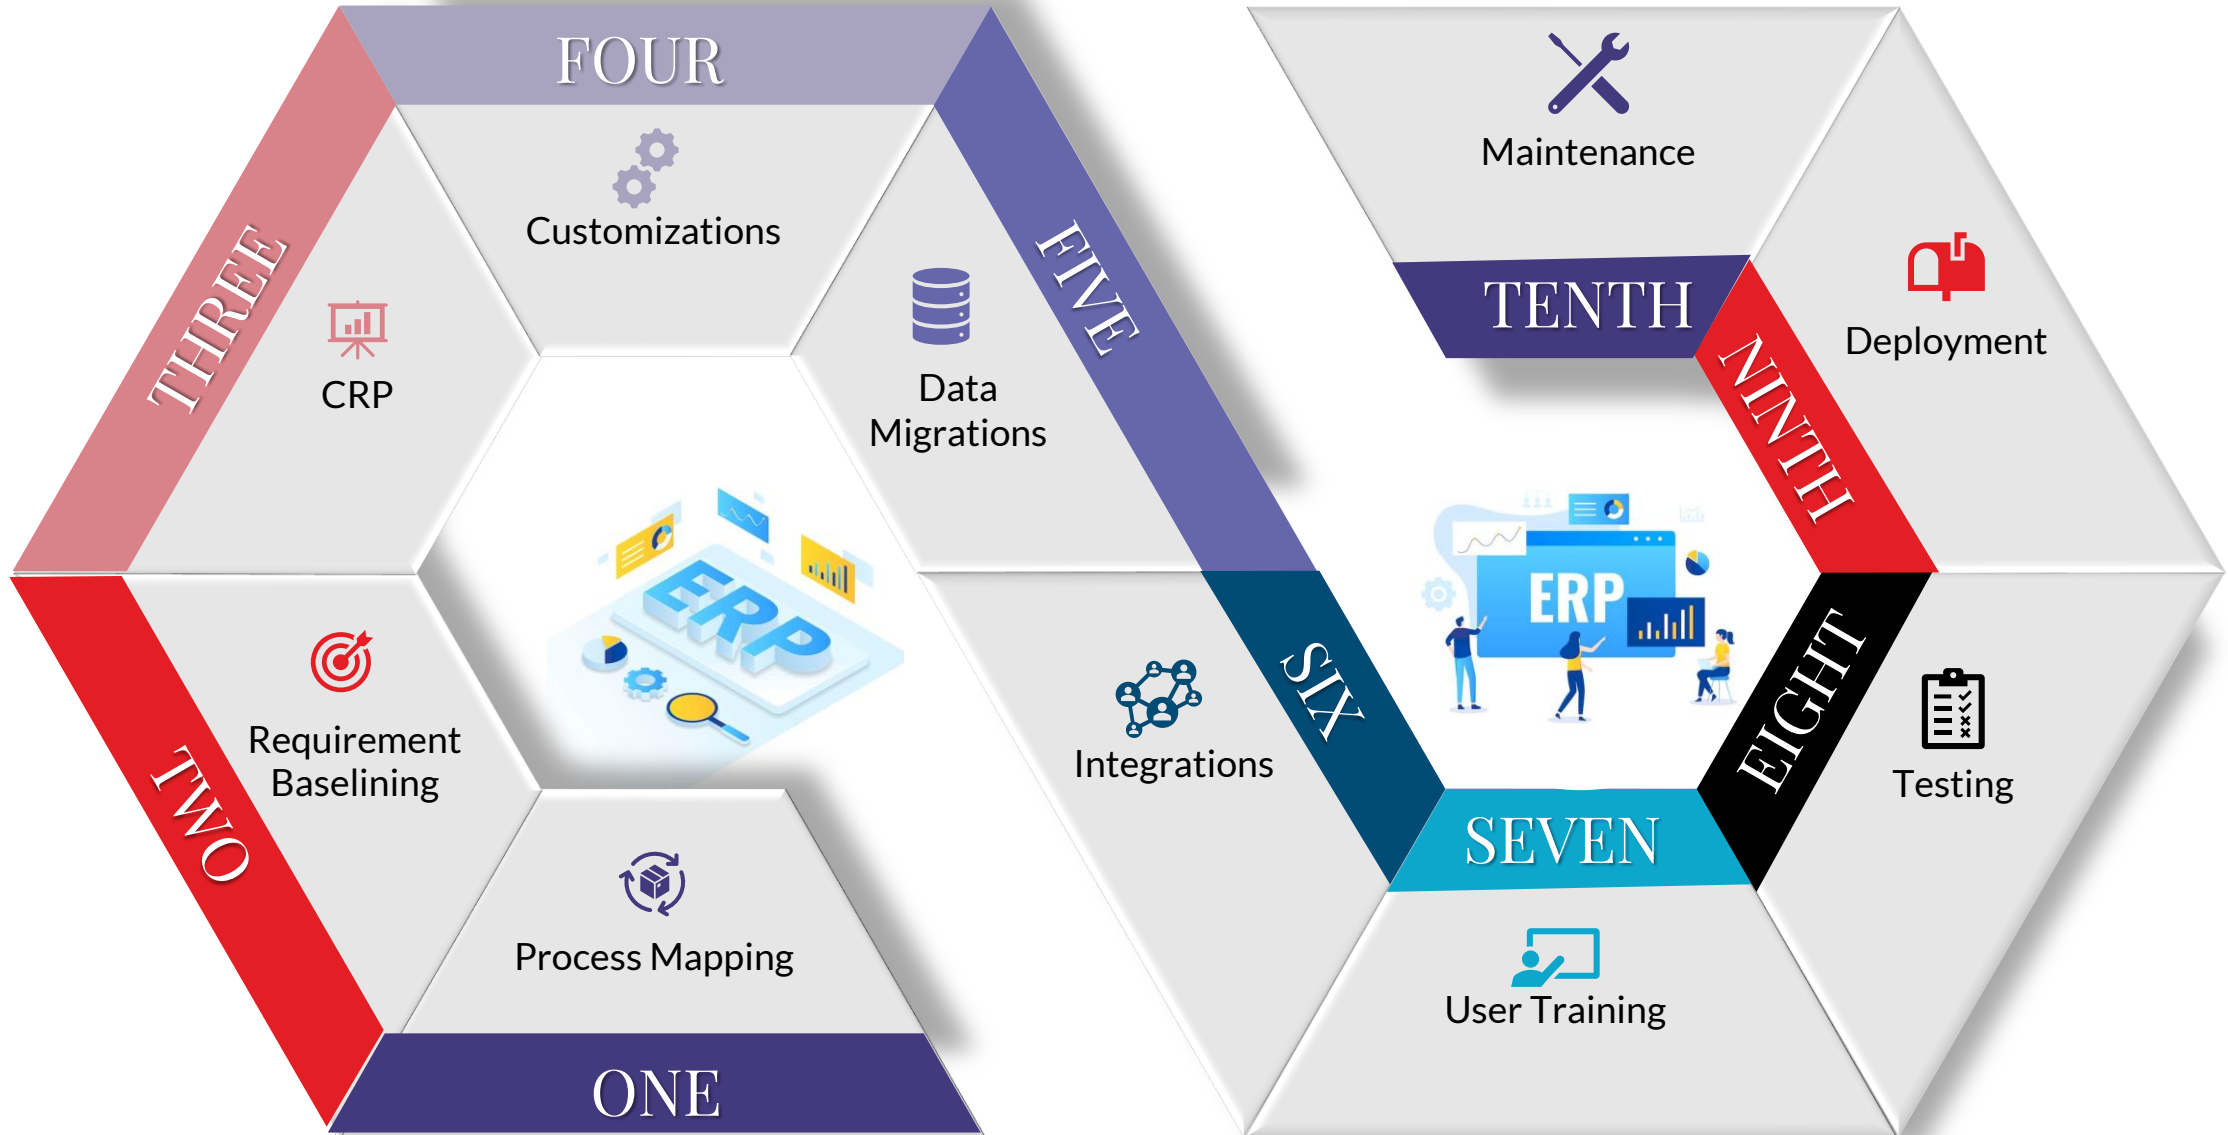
ONE

Process Mapping

TWO

Requirement Baselining

THREE

CRP

FOUR

Customizations

FIVE

Data Migrations

ERP

SIX

Integrations

SEVEN

User Training

EIGHT

Testing

NINTH

Deployment

TENTH

Maintenance

ERP